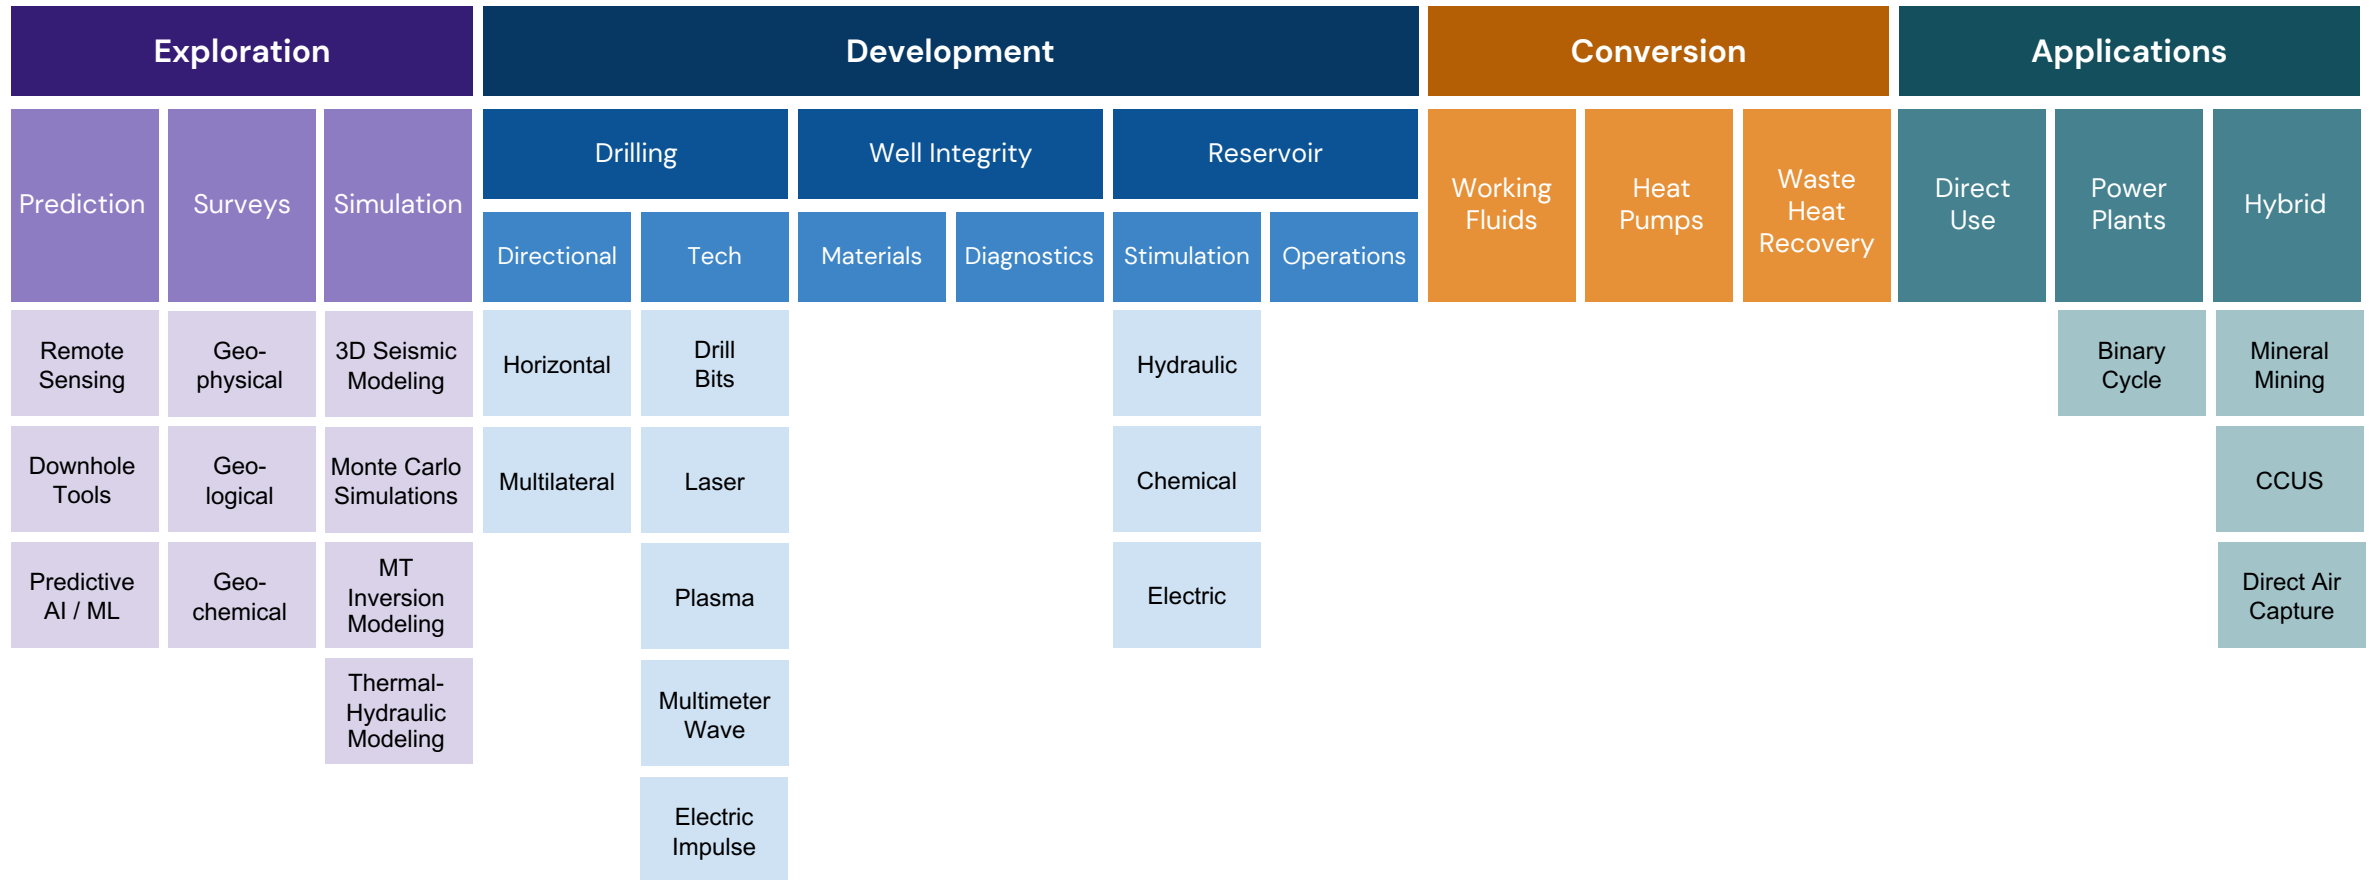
Exploration

Prediction

Remote Sensing

Downhole Tools

Predictive AI / ML

Surveys

Geophysical

Geological

Geochemical

Simulation

3D Seismic Modeling

Monte Carlo Simulations

MT Inversion Modeling

Thermal-Hydraulic Modeling

Development

Drilling

Directional

Horizontal

Multilateral

Tech

Drill Bits

Laser

Plasma

Multimeter Wave

Electric Impulse

Well Integrity

Materials

Diagnostics

Reservoir

Stimulation

Hydraulic

Chemical

Electric

Operations

Conversion

Working Fluids

Heat Pumps

Waste Heat Recovery

Applications

Direct Use

Power Plants

Binary Cycle

Hybrid

Mineral Mining

CCUS

Direct Air Capture